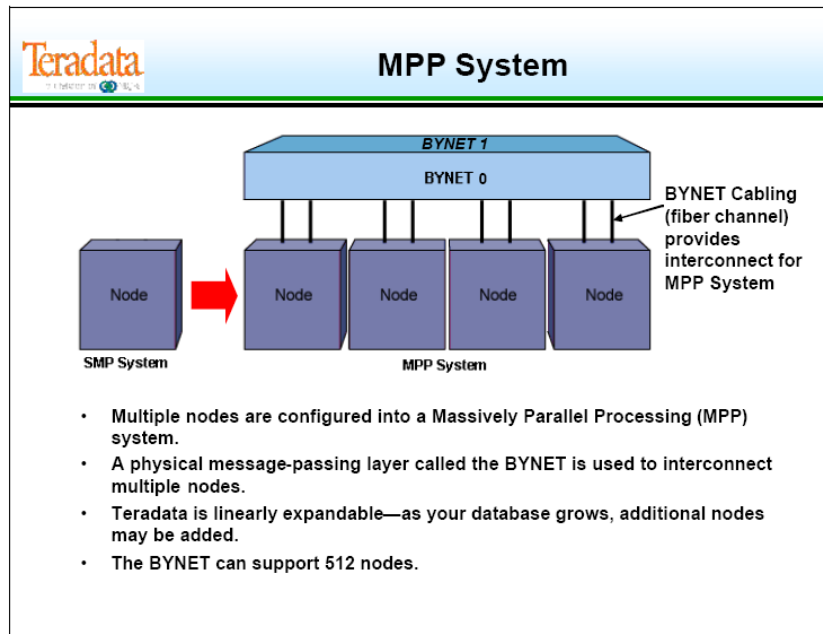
Teradata

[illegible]

MPP System

BYNET 1

BYNET 0

BYNET Cabling (fiber channel) provides interconnect for MPP System

Node

Node

Node

Node

Node

SMP System

MPP System

- Multiple nodes are configured into a Massively Parallel Processing (MPP) system.
- A physical message-passing layer called the BYNET is used to interconnect multiple nodes.
- Teradata is linearly expandable—as your database grows, additional nodes may be added.
- The BYNET can support 512 nodes.